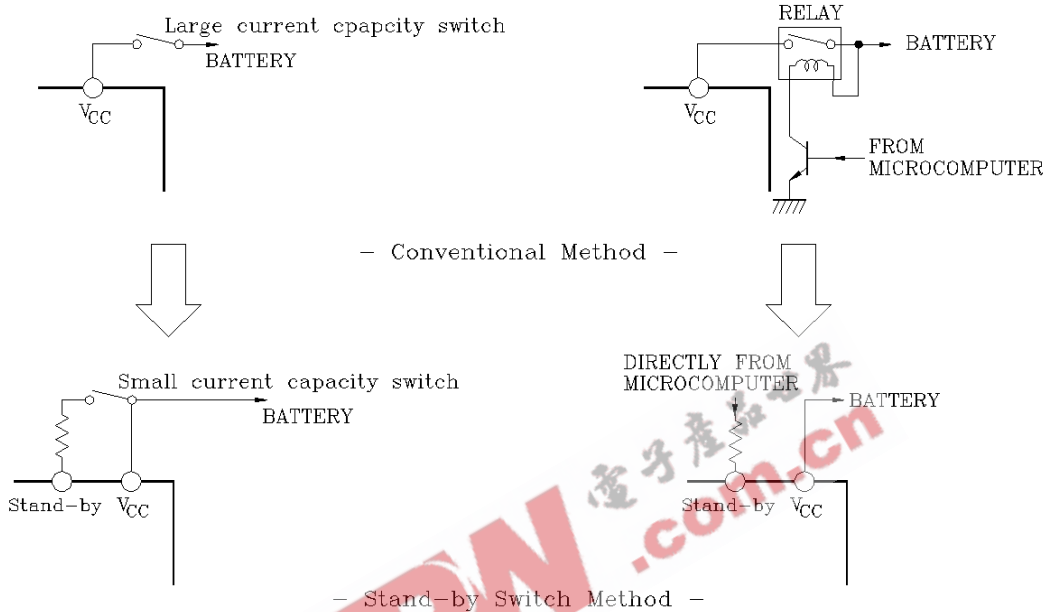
Large current cpapcity switch
BATTERY

$V_{CC}$

RELAY
BATTERY

$V_{CC}$

FROM
MICROCOMPUTER

- Conventional Method -

Small current capacity switch
BATTERY

Stand-by $V_{CC}$

DIRECTLY FROM
MICROCOMPUTER
BATTERY

Stand-by $V_{CC}$

电子产品世界
.com.cn

- Stand-by Switch Method -